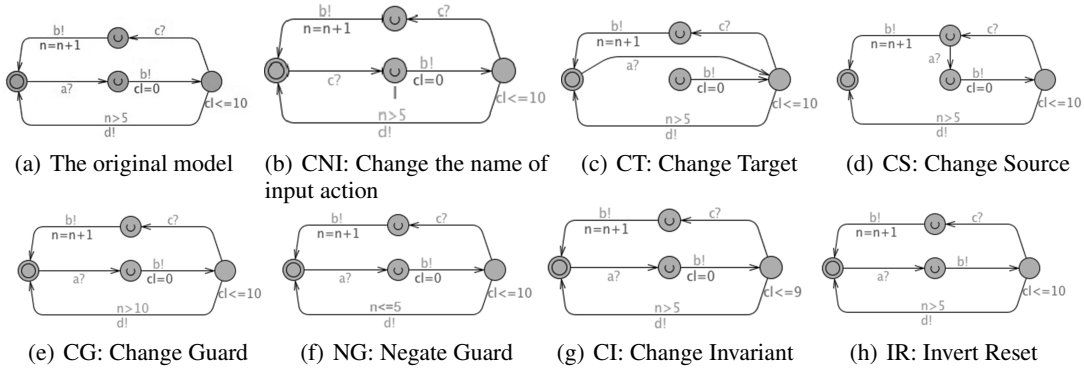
b!
n=n+1
c?
a?
b!
cl=0
n>5
d!
cl<=10

(a) The original model

b!
n=n+1
c?
c?
b!
cl=0
n>5
d!
cl<=10

(b) CNI: Change the name of input action

b!
n=n+1
c?
a?
b!
cl=0
n>5
d!
cl<=10

(c) CT: Change Target

b!
n=n+1
c?
a?
b!
cl=0
n>5
d!
cl<=10

(d) CS: Change Source

b!
n=n+1
c?
a?
b!
cl=0
n>10
d!
cl<=10

(e) CG: Change Guard

b!
n=n+1
c?
a?
b!
cl=0
n<=5
d!
cl<=10

(f) NG: Negate Guard

b!
n=n+1
c?
a?
b!
cl=0
n>5
d!
cl<=9

(g) CI: Change Invariant

b!
n=n+1
c?
a?
b!
n>5
d!
cl<=10

(h) IR: Invert Reset